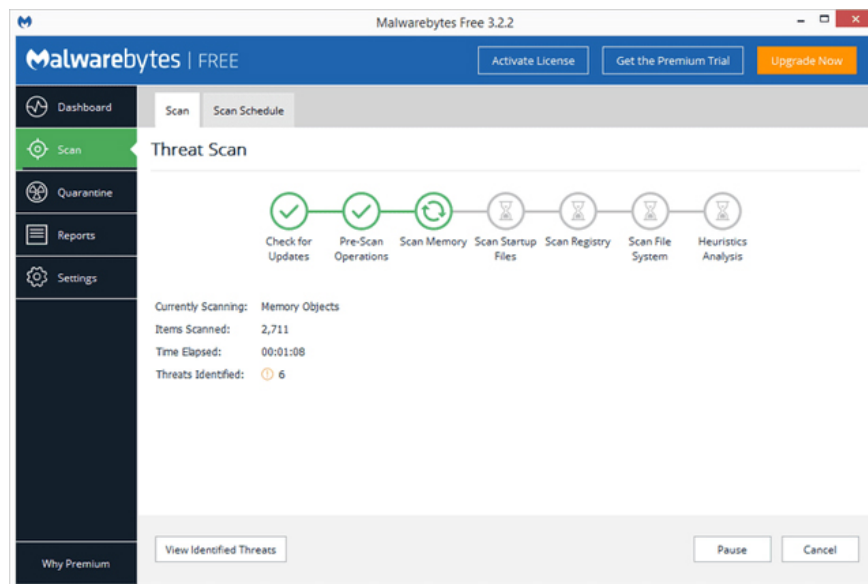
Malwarebytes Free 3.2.2

Malwarebytes | FREE

Activate License

Get the Premium Trial

Upgrade Now

Dashboard

Scan

Quarantine

Reports

Settings

Why Premium

Scan

Scan Schedule

Threat Scan

Check for Updates

Pre-Scan Operations

Scan Memory

Scan Startup Files

Scan Registry

Scan File System

Heuristics Analysis

| | |
|---|---|
| Currently Scanning: | Memory Objects |
| Items Scanned: | 2,711 |
| Time Elapsed: | 00:01:08 |
| Threats Identified: | 6 |

View Identified Threats

Pause

Cancel